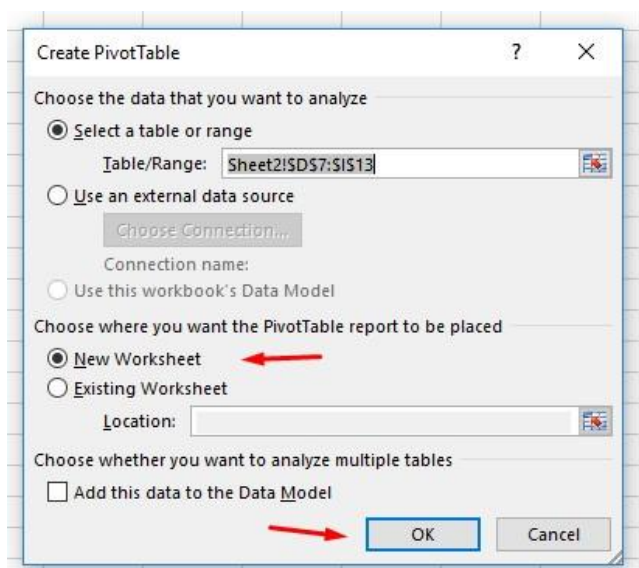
Create PivotTable

?

×

Choose the data that you want to analyze

Select a table or range

Table/Range: Sheet2!$D$7:$I$13

Use an external data source

Choose Connection...

Connection name:

Use this workbook's Data Model

Choose where you want the PivotTable report to be placed

New Worksheet

Existing Worksheet

Location:

Choose whether you want to analyze multiple tables

Add this data to the Data Model

OK

Cancel